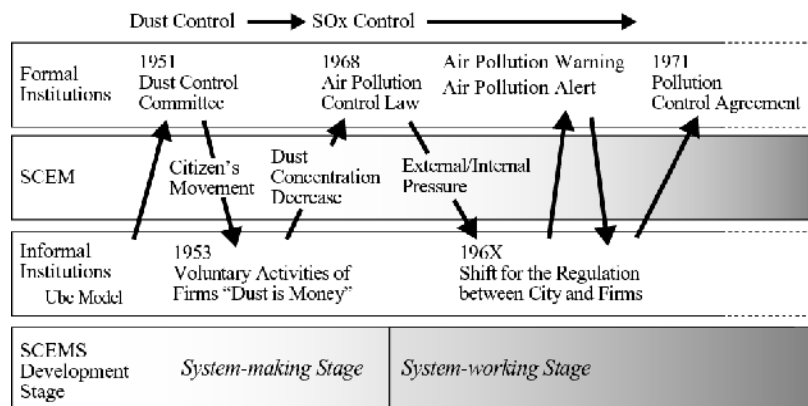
Dust Control → SOx Control →

Formal Institutions

1951
Dust Control Committee

1968
Air Pollution Control Law

Air Pollution Warning
Air Pollution Alert

1971
Pollution Control Agreement

SCEM

Citizen's Movement

Dust Concentration Decrease

External/Internal Pressure

Informal Institutions
Ube Model

1953
Voluntary Activities of Firms "Dust is Money"

196X
Shift for the Regulation between City and Firms

SCEMS Development Stage

System-making Stage

System-working Stage